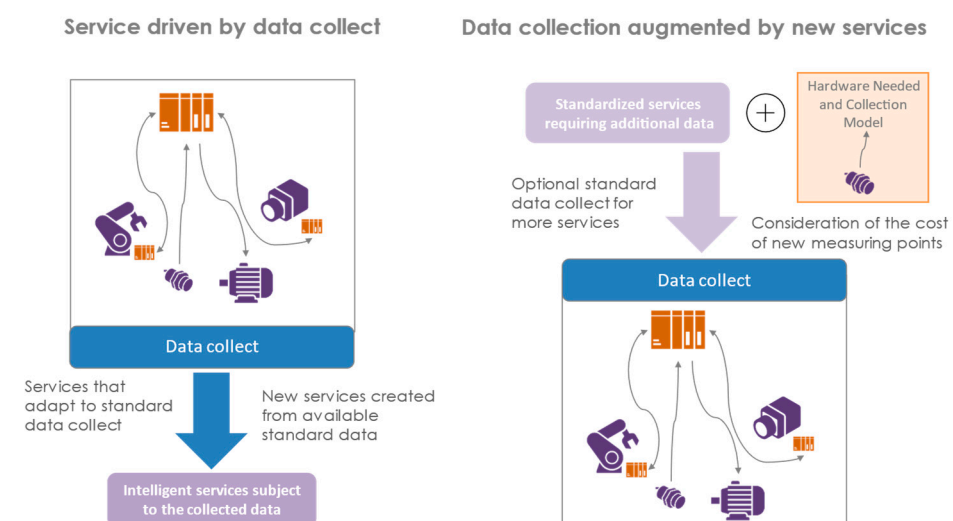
Service driven by data collect

Data collect

Services that adapt to standard data collect

New services created from available standard data

Intelligent services subject to the collected data

Data collection augmented by new services

Standardized services requiring additional data

Hardware Needed and Collection Model

Optional standard data collect for more services

Consideration of the cost of new measuring points

Data collect